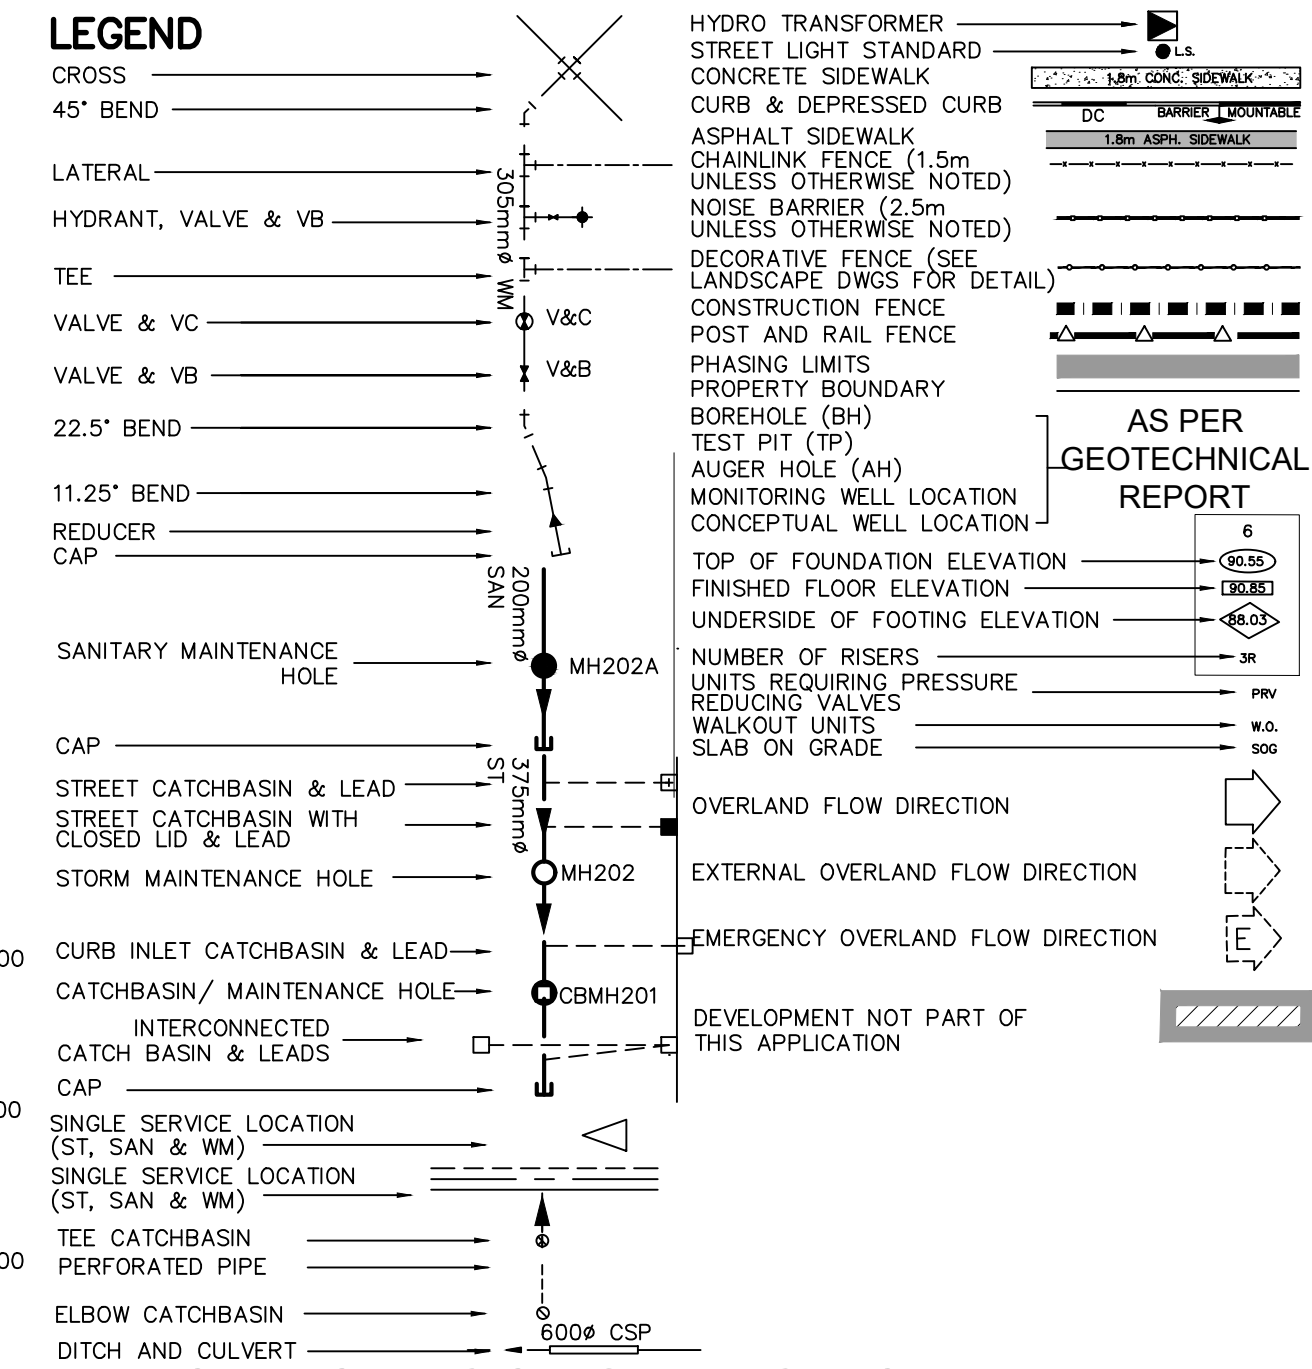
LEGEND
CROSS
45° BEND
LATERAL
HYDRANT, VALVE & VB
TEE
VALVE & VC
VALVE & VB
22.5° BEND
11.25° BEND
REDUCER
CAP
SANITARY MAINTENANCE HOLE
CAP
STREET CATCHBASIN & LEAD
STREET CATCHBASIN WITH CLOSED LID & LEAD
STORM MAINTENANCE HOLE
CURB INLET CATCHBASIN & LEAD
CATCHBASIN/ MAINTENANCE HOLE
INTERCONNECTED CATCH BASIN & LEADS
CAP
SINGLE SERVICE LOCATION (ST, SAN & WM)
SINGLE SERVICE LOCATION (ST, SAN & WM)
TEE CATCHBASIN
PERFORATED PIPE
ELBOW CATCHBASIN
DITCH AND CULVERT

305mmø WM
V&C
V&B
200mmø SAN
MH202A
375mmø ST
MH202
CBMH201
600ø CSP

00
00
00

HYDRO TRANSFORMER
STREET LIGHT STANDARD
L.S.
CONCRETE SIDEWALK
1.8m CONC. SIDEWALK
CURB & DEPRESSED CURB
DC
BARRIER
MOUNTABLE
ASPHALT SIDEWALK
1.8m ASPH. SIDEWALK
CHAINLINK FENCE (1.5m UNLESS OTHERWISE NOTED)
NOISE BARRIER (2.5m UNLESS OTHERWISE NOTED)
DECORATIVE FENCE (SEE LANDSCAPE DWGS FOR DETAIL)
CONSTRUCTION FENCE
POST AND RAIL FENCE
PHASING LIMITS
PROPERTY BOUNDARY
BOREHOLE (BH)
TEST PIT (TP)
AUGER HOLE (AH)
MONITORING WELL LOCATION
CONCEPTUAL WELL LOCATION
AS PER GEOTECHNICAL REPORT
6
TOP OF FOUNDATION ELEVATION
90.55
FINISHED FLOOR ELEVATION
90.85
UNDERSIDE OF FOOTING ELEVATION
88.03
NUMBER OF RISERS
3R
UNITS REQUIRING PRESSURE REDUCING VALVES
PRV
WALKOUT UNITS
W.O.
SLAB ON GRADE
SOG
OVERLAND FLOW DIRECTION
EXTERNAL OVERLAND FLOW DIRECTION
EMERGENCY OVERLAND FLOW DIRECTION
E
DEVELOPMENT NOT PART OF THIS APPLICATION